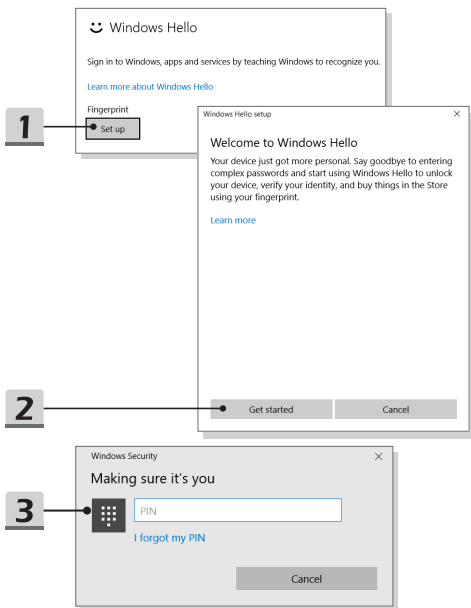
Windows Hello

Sign in to Windows, apps and services by teaching Windows to recognize you.

Learn more about Windows Hello

Fingerprint

1

Set up

Windows Hello setup

×

Welcome to Windows Hello

Your device just got more personal. Say goodbye to entering complex passwords and start using Windows Hello to unlock your device, verify your identity, and buy things in the Store using your fingerprint.

Learn more

2

Get started

Cancel

Windows Security

×

Making sure it's you

3

PIN

I forgot my PIN

Cancel